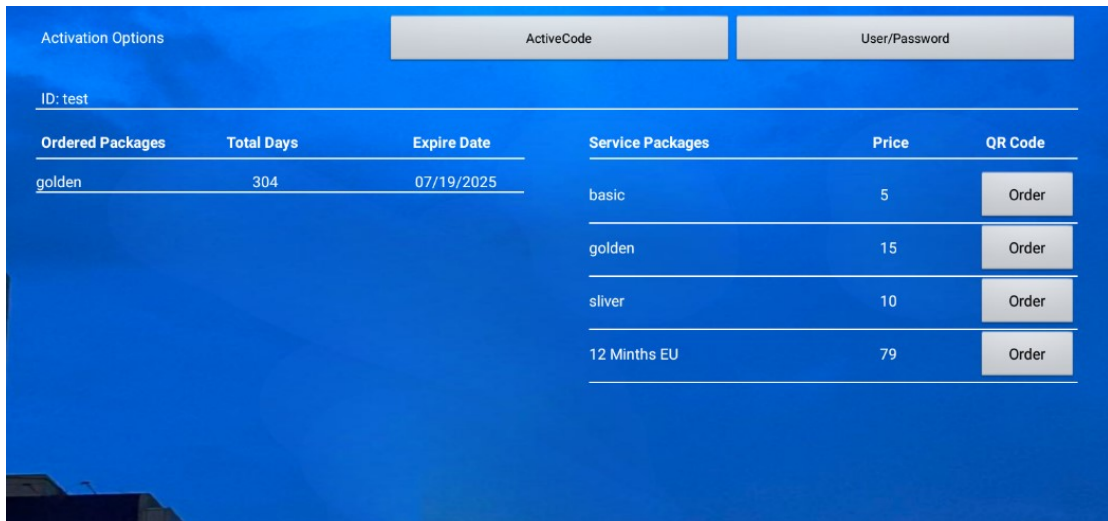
Activation Options

ActiveCode

User/Password

ID: test

| Ordered Packages | Total Days | Expire Date |
|---|---|---|
| golden | 304 | 07/19/2025 |

| Service Packages | Price | QR Code |
|---|---|---|
| basic | 5 | Order |
| golden | 15 | Order |
| sliver | 10 | Order |
| 12 Minths EU | 79 | Order |